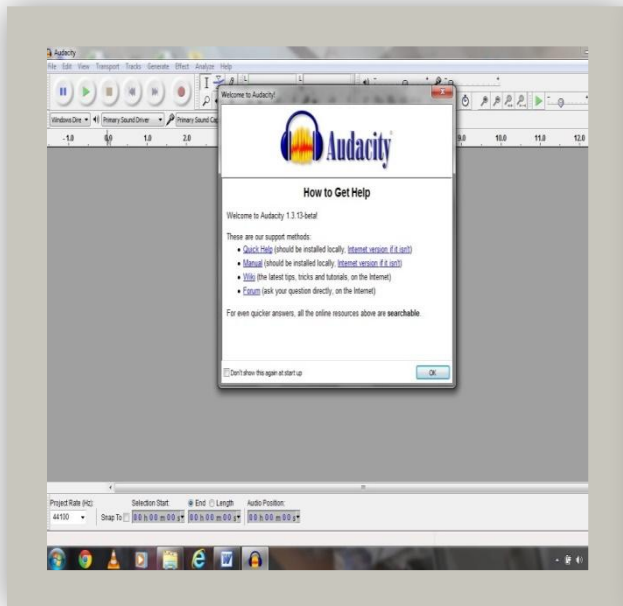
Audacity

File Edit View Transport Tracks Generate Effect Analyze Help

Windows Dire Primary Sound Driver Primary Sound Ca

-1.0 0.0 1.0 2.0 9.0 10.0 11.0 12.0

Welcome to Audacity!

Audacity

How to Get Help

Welcome to Audacity 1.3.13-beta!

These are our support methods:

- Quick Help (should be installed locally, Internet version if it isn't)
- Manual (should be installed locally, Internet version if it isn't)
- Wiki (the latest tips, tricks and tutorials, on the Internet)
- Forum (ask your question directly, on the Internet)

For even quicker answers, all the online resources above are **searchable**.

Don't show this again at start up

OK

Project Rate (Hz): Selection Start: End Length Audio Position:

44100 Snap To 00 h 00 m 00 s 00 h 00 m 00 s 00 h 00 m 00 s